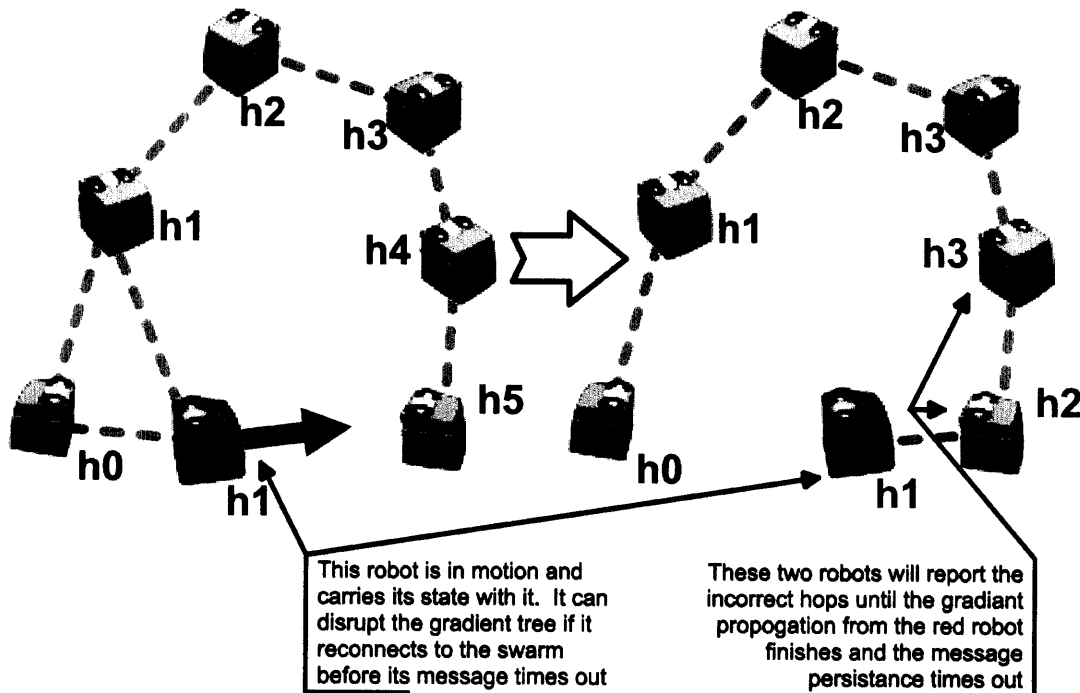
h2
h3
h1
h4
h5
h0
h1

h2
h3
h1
h3
h2
h0
h1

This robot is in motion and carries its state with it. It can disrupt the gradient tree if it reconnects to the swarm before its message times out

These two robots will report the incorrect hops until the gradiant propogation from the red robot finishes and the message persistance times out